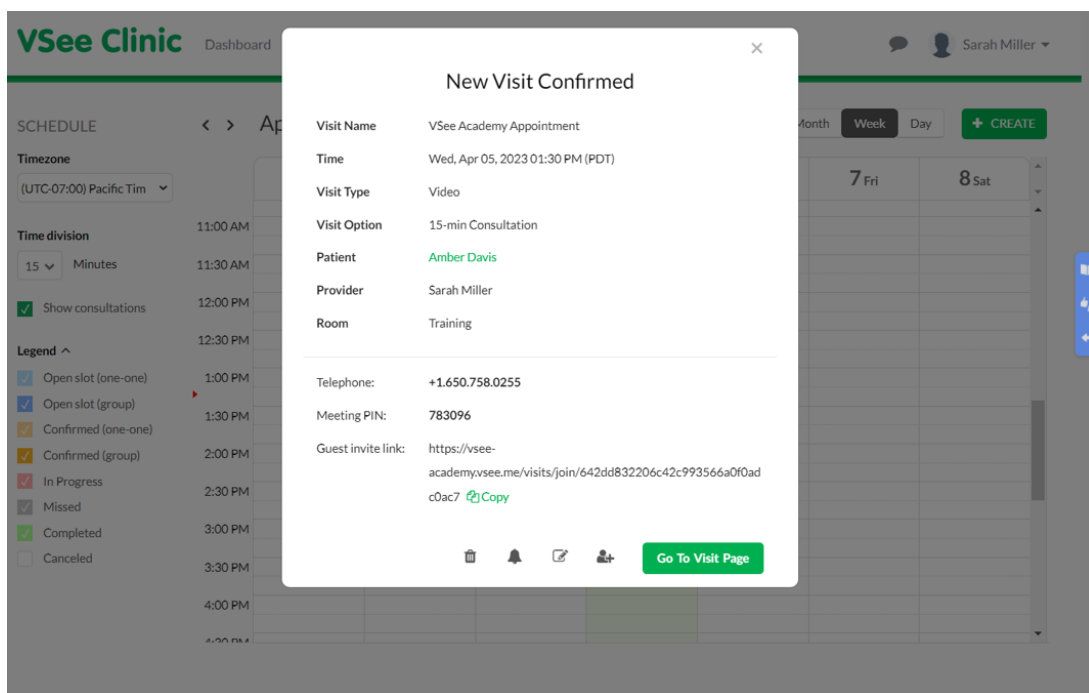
VSee Clinic Dashboard

Sarah Miller

SCHEDULE

< > Ap

Month Week Day

+ CREATE

Timezone

(UTC-07:00) Pacific Tim

Time division

15 Minutes

Show consultations

Legend ^

Open slot (one-one)

Open slot (group)

Confirmed (one-one)

Confirmed (group)

In Progress

Missed

Completed

Canceled

11:00 AM

11:30 AM

12:00 PM

12:30 PM

1:00 PM

1:30 PM

2:00 PM

2:30 PM

3:00 PM

3:30 PM

4:00 PM

7 Fri

8 Sat

×

New Visit Confirmed

| | |
|---|---|
| Visit Name | VSee Academy Appointment |
| Time | Wed, Apr 05, 2023 01:30 PM (PDT) |
| Visit Type | Video |
| Visit Option | 15-min Consultation |
| Patient | Amber Davis |
| Provider | Sarah Miller |
| Room | Training |

| | |
|---|---|
| Telephone: | +1.650.758.0255 |
| Meeting PIN: | 783096 |
| Guest invite link: | https://vsee-academy.vsee.me/visits/join/642dd832206c42c993566a0f0adc0ac7 Copy |

Go To Visit Page